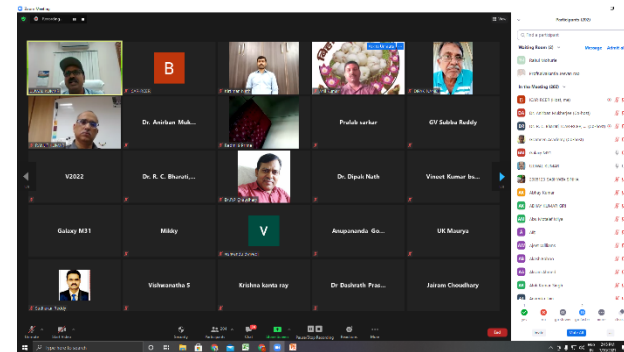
Zoom Meeting

Recording

Participants (300)

Find a participant

Waiting Room (2)

Manage

Admit all

Rahul Gothale

In the Meeting (300)

B

Dr. Anirban Muk...

Prafab sarkar

GV Subba Reddy

V2022

Dr. R. C. Bharati,...

Dr. Dipak Nath

Vineet Kumar bu...

Galaxy M31

Mildy

V

Anupananda Go...

UK Maurya

Vishwanatha S

Krishna kanta ray

Dr Dashrath Pras...

Jairam Choudhary

Abhay Kumar

Unmute

Start Video

Security

Participants 300

Chat

Share Screen

Pause/Stop Recording

Reactions

More

End

Type here to search

Invite

Unmute Me

Raise Hand